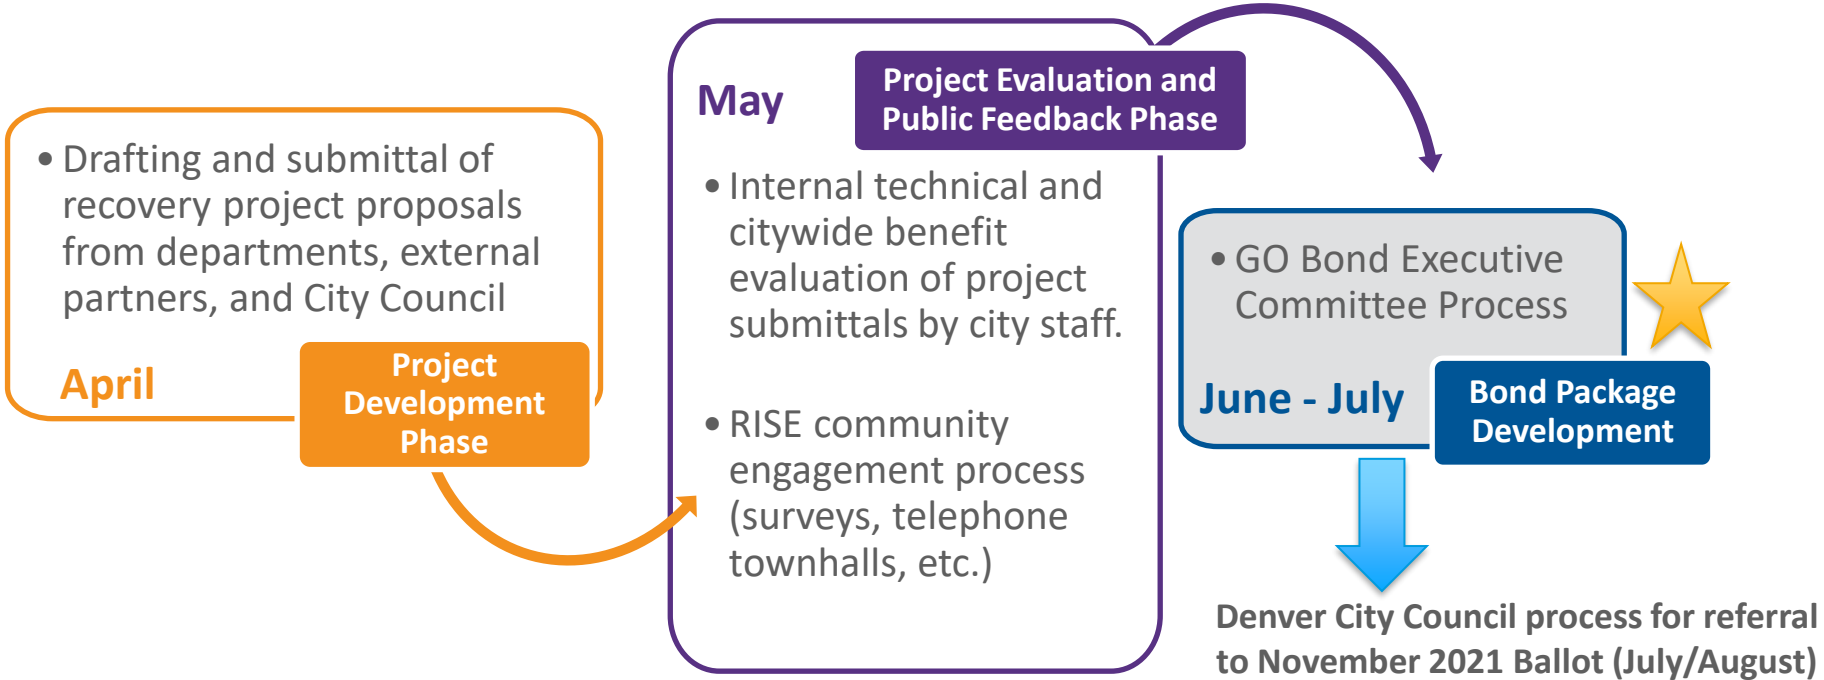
• Drafting and submittal of recovery project proposals from departments, external partners, and City Council

April

Project Development Phase

May

Project Evaluation and Public Feedback Phase

• Internal technical and citywide benefit evaluation of project submittals by city staff.

• RISE community engagement process (surveys, telephone townhalls, etc.)

• GO Bond Executive Committee Process

June - July

Bond Package Development

Denver City Council process for referral to November 2021 Ballot (July/August)